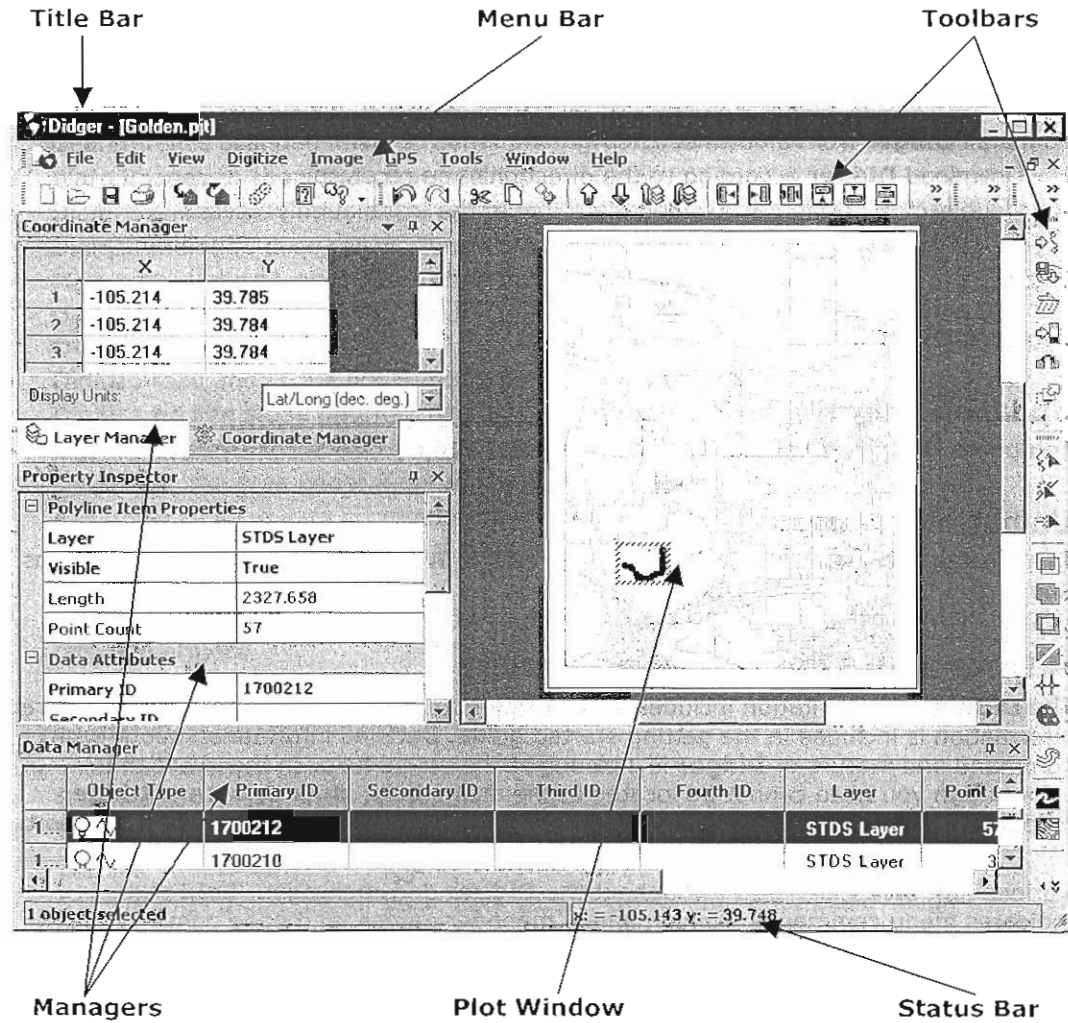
Title Bar

Menu Bar

Toolbars

Didger - [Golden.plt]

File Edit View Digitize Image GPS Tools Window Help

Coordinate Manager

|   | X | Y |
|---|---|---|
| 1 | -105.214 | 39.785 |
| 2 | -105.214 | 39.784 |
| 3 | -105.214 | 39.784 |

Display Units: Lat/Long (dec. deg.)

Layer Manager Coordinate Manager

Property Inspector

Polyline Item Properties

| Layer | STDS Layer |
|---|---|
| Visible | True |
| Length | 2327.658 |
| Point Count | 57 |

Data Attributes

| Primary ID | 1700212 |
|---|---|
| Secondary ID | |

Data Manager

|   | Object Type | Primary ID | Secondary ID | Third ID | Fourth ID | Layer | Point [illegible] |
|---|---|---|---|---|---|---|---|
| 1... | | 1700212 | | | | STDS Layer | 57 |
| 1... | | 1700210 | | | | STDS Layer | 3 |

1 object selected

x: = -105.143 y: = 39.748

Managers

Plot Window

Status Bar